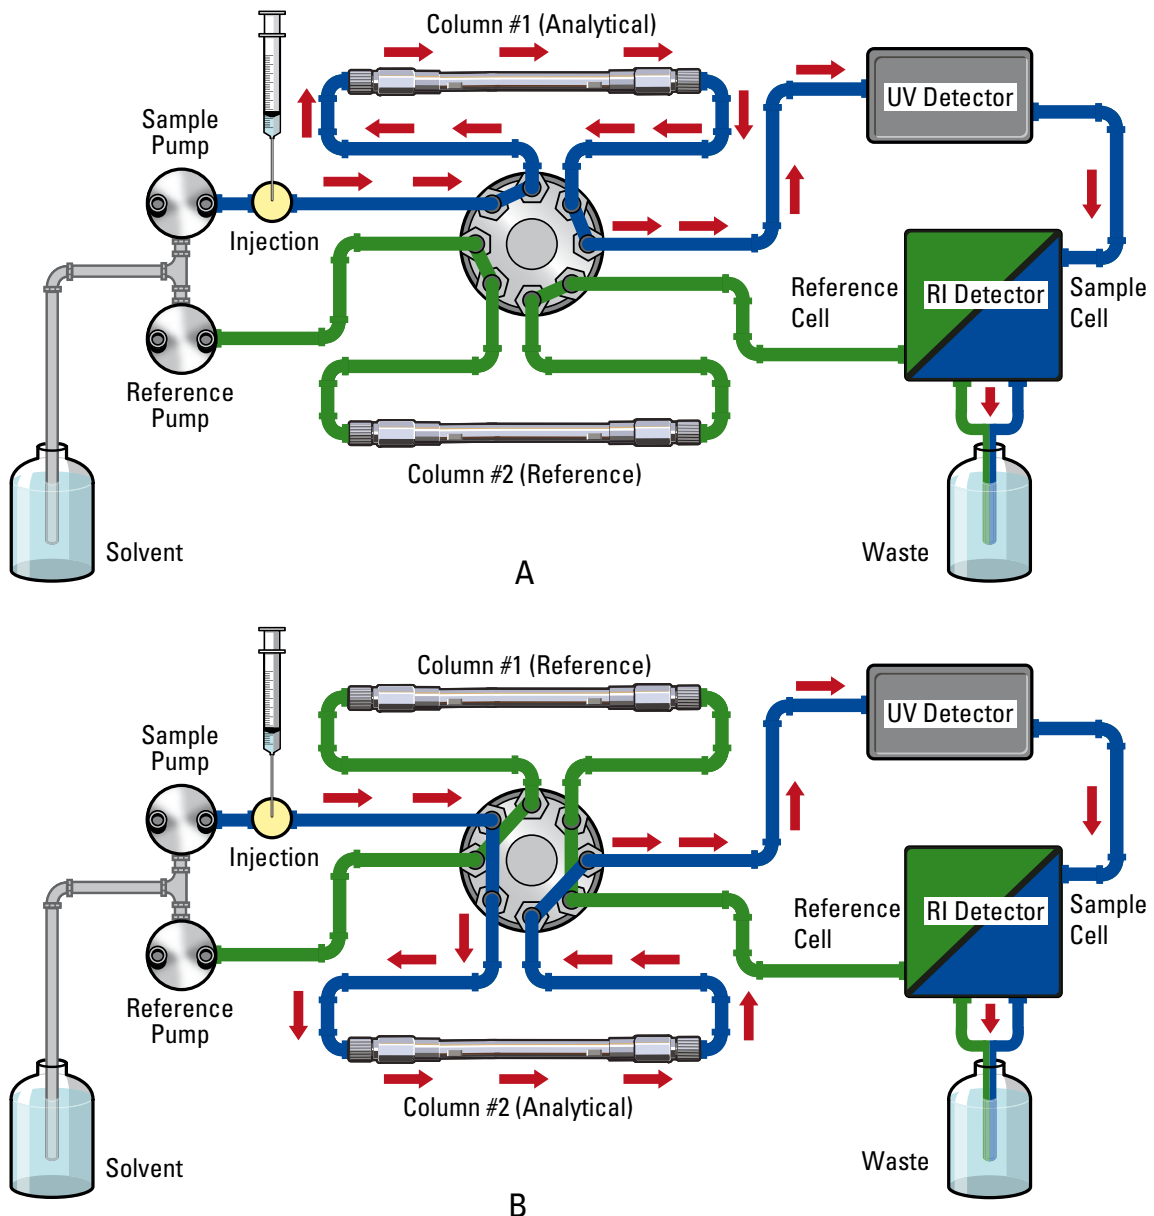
Column #1 (Analytical)

Sample Pump

Injection

UV Detector

Reference Cell

RI Detector

Sample Cell

Reference Pump

Column #2 (Reference)

Solvent

Waste

A

Column #1 (Reference)

Sample Pump

Injection

UV Detector

Reference Cell

RI Detector

Sample Cell

Reference Pump

Column #2 (Analytical)

Solvent

Waste

B